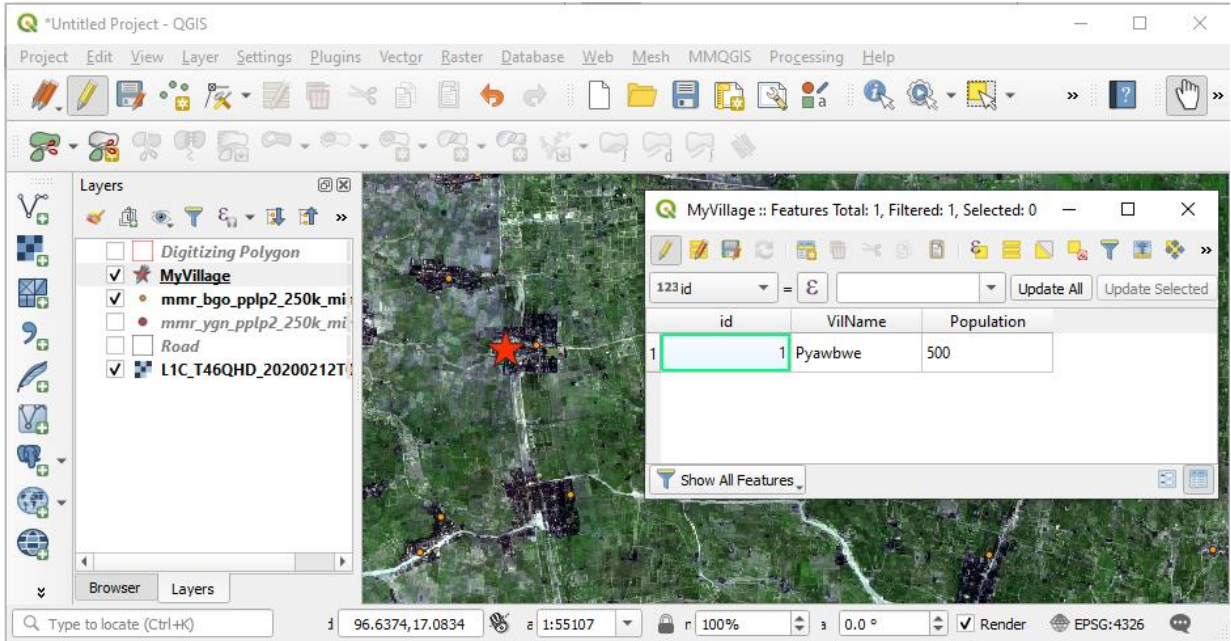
*Untitled Project - QGIS

Project Edit View Layer Settings Plugins Vector Raster Database Web Mesh MMQGIS Processing Help

Layers

Digitizing Polygon
MyVillage
mmr_bgo_pplp2_250k_mi
mmr_ygn_pplp2_250k_mi
Road
L1C_T46QHD_20200212T

Browser Layers

MyVillage :: Features Total: 1, Filtered: 1, Selected: 0

123 id = ε Update All Update Selected

| | id | VilName | Population |
|---|---|---|---|
| 1 | 1 | Pyawbwe | 500 |

Show All Features

Type to locate (Ctrl+K) 96.6374,17.0834 1:55107 100% 0.0 ° Render EPSG:4326